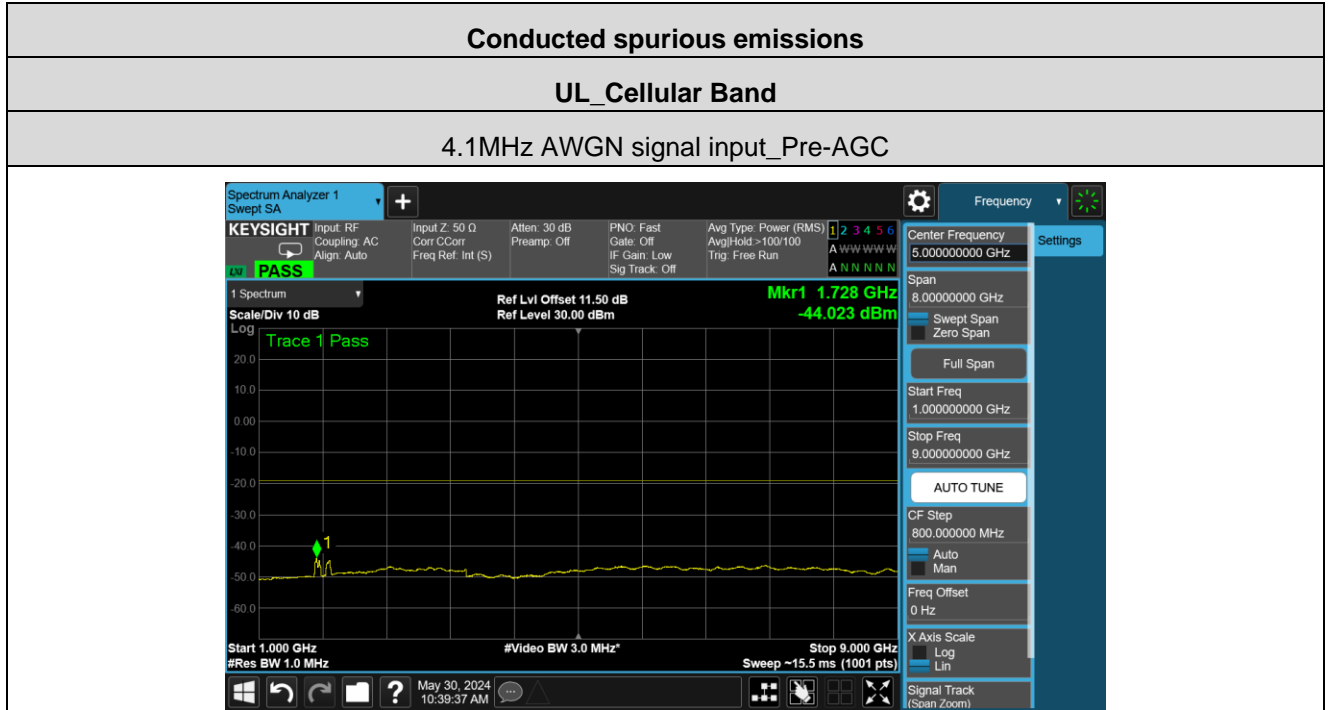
Conducted spurious emissions

UL_Cellular Band

4.1MHz AWGN signal input_Pre-AGC

Spectrum Analyzer 1
Swept SA

Frequency

KEYSIGHT Input: RF
Coupling: AC
Align: Auto

LXI PASS

Input Z: 50 Ω
Corr CCorr
Freq Ref: Int (S)

Atten: 30 dB
Preamp: Off

PNO: Fast
Gate: Off
IF Gain: Low
Sig Track: Off

Avg Type: Power (RMS)
Avg|Hold:>100/100
Trig: Free Run

1 2 3 4 5 6
A W W W W W
A N N N N N

Center Frequency
5.000000000 GHz

Settings

1 Spectrum

Scale/Div 10 dB
Log

Ref Lvl Offset 11.50 dB
Ref Level 30.00 dBm

Mkr1 1.728 GHz
-44.023 dBm

Trace 1 Pass

20.0
10.0
0.00
-10.0
-20.0
-30.0
-40.0
-50.0
-60.0

1

Span
8.00000000 GHz
Swept Span
Zero Span

Full Span

Start Freq
1.000000000 GHz

Stop Freq
9.000000000 GHz

AUTO TUNE

CF Step
800.000000 MHz
Auto
Man

Freq Offset
0 Hz

X Axis Scale
Log
Lin

Signal Track
(Span Zoom)

Start 1.000 GHz
#Res BW 1.0 MHz

#Video BW 3.0 MHz*

Stop 9.000 GHz
Sweep ~15.5 ms (1001 pts)

May 30, 2024
10:39:37 AM